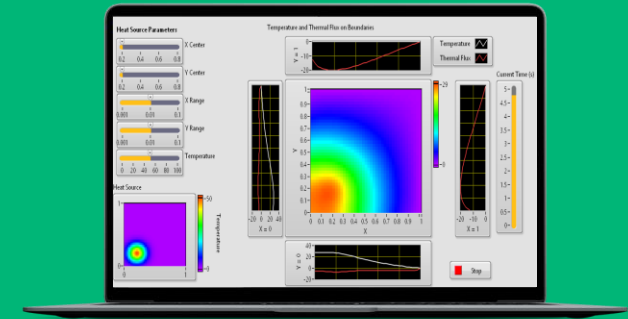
Heat Source Parameters

X Center
0.2 0.4 0.6 0.8

Y Center
0.2 0.4 0.6 0.8

X Range
0.001 0.01 0.1

Y Range
0.001 0.01 0.1

Temperature
0 20 40 60 80 100

Heat Source
1
0
0 1
50
0
Temperature

Temperature and Thermal Flux on Boundaries

0
-10
-20
Y = 1

Temperature
Thermal Flux

Current Time (s)
5
4.5
4
3.5
3
2.5
2
1.5
1
0.5
0

-20 0 20 40
X = 0

1
0.9
0.8
0.7
0.6
0.5
0.4
0.3
0.2
0.1
0
Y
0 0.1 0.2 0.3 0.4 0.5 0.6 0.7 0.8 0.9 1
X

29
0

-20 -10 0
X = 1

40
20
0
-20
Y = 0

Stop